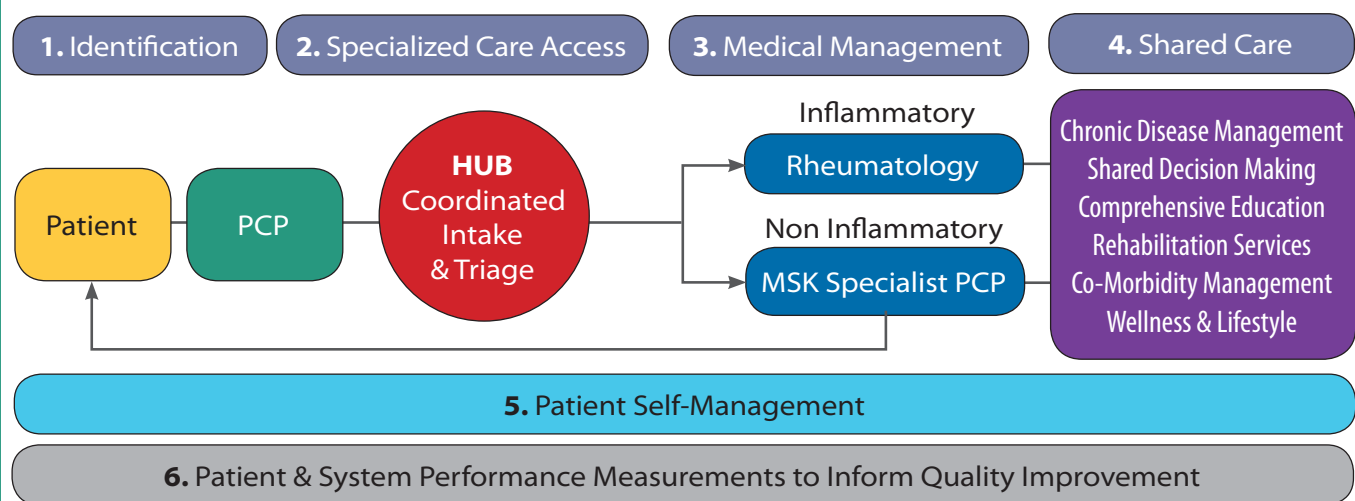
**1.** Identification

**2.** Specialized Care Access

**3.** Medical Management

**4.** Shared Care

Patient

PCP

**HUB**
Coordinated Intake & Triage

Inflammatory

Rheumatology

Non Inflammatory

MSK Specialist PCP

Chronic Disease Management
Shared Decision Making
Comprehensive Education
Rehabilitation Services
Co-Morbidity Management
Wellness & Lifestyle

**5.** Patient Self-Management

**6.** Patient & System Performance Measurements to Inform Quality Improvement